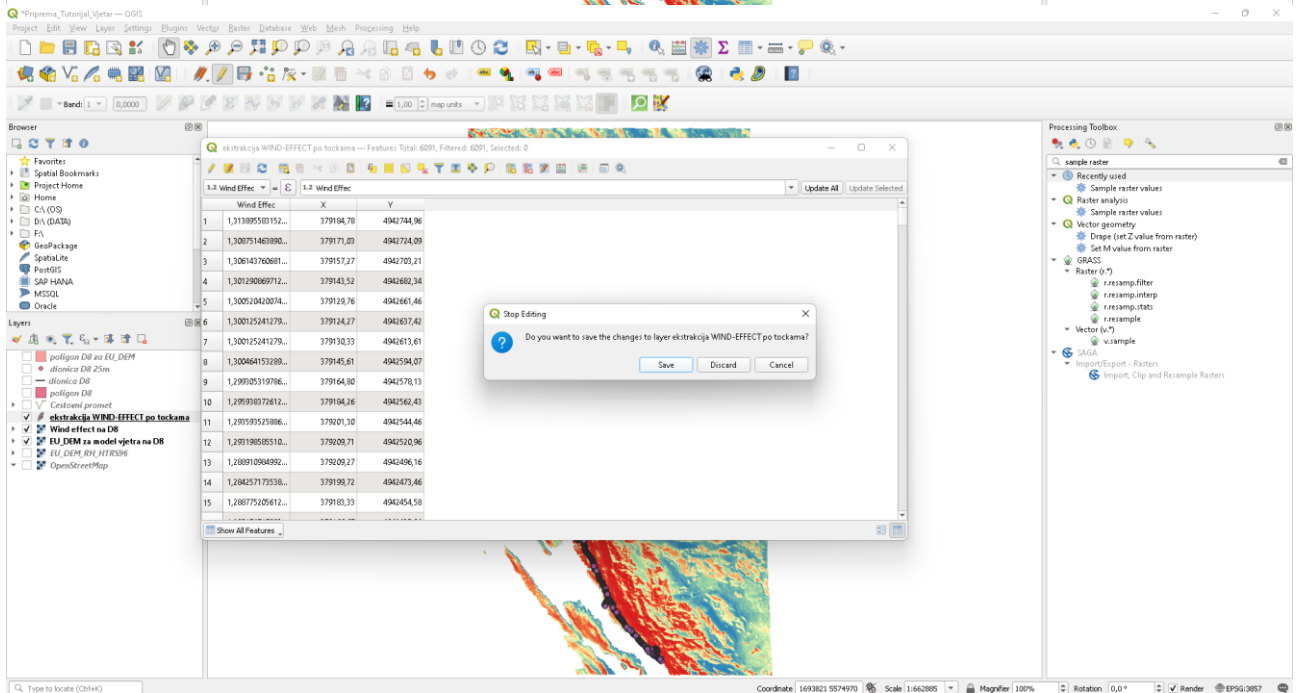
*Priprema_Tutorijal_Vjetar — QGIS

Project Edit View Layer Settings Plugins Vector Raster Database Web Mesh Processing Help

Band: 1 0,0000 1,00 map units

Browser

Favorites
Spatial Bookmarks
Project Home
Home
C:\ (OS)
D:\ (DATA)
F:\
GeoPackage
SpatiaLite
PostGIS
SAP HANA
MSSQL
Oracle

Layers

poligon D8 za EU_DEM
dionica D8 25m
dionica D8
poligon D8
Cestovni promet
ekstrakcija WIND-EFFECT po tockama
Wind effect na D8
EU_DEM za model vjetra na D8
EU_DEM_RH_HTRS96
OpenStreetMap

ekstrakcija WIND-EFFECT po tockama — Features Total: 6091, Filtered: 6091, Selected: 0

1.2 Wind Effec = ε 1.2 Wind Effec Update All Update Selected

| | Wind Effec | X | Y |
|---|---|---|---|
| 1 | 1,313895583152... | 379184,78 | 4942744,96 |
| 2 | 1,308751463890... | 379171,03 | 4942724,09 |
| 3 | 1,306143760681... | 379157,27 | 4942703,21 |
| 4 | 1,301290869712... | 379143,52 | 4942682,34 |
| 5 | 1,300520420074... | 379129,76 | 4942661,46 |
| 6 | 1,300125241279... | 379124,27 | 4942637,42 |
| 7 | 1,300125241279... | 379130,33 | 4942613,61 |
| 8 | 1,300464153289... | 379145,61 | 4942594,07 |
| 9 | 1,299305319786... | 379164,80 | 4942578,13 |
| 10 | 1,295938372612... | 379184,26 | 4942562,43 |
| 11 | 1,293593525806... | 379201,30 | 4942544,46 |
| 12 | 1,293198585510... | 379209,71 | 4942520,96 |
| 13 | 1,288910984992... | 379209,27 | 4942496,16 |
| 14 | 1,284257173538... | 379199,72 | 4942473,46 |
| 15 | 1,288775205612... | 379183,33 | 4942454,58 |

Show All Features

Stop Editing

Do you want to save the changes to layer ekstrakcija WIND-EFFECT po tockama?

Save Discard Cancel

Processing Toolbox

sample raster

Recently used
Sample raster values
Raster analysis
Sample raster values
Vector geometry
Drape (set Z value from raster)
Set M value from raster
GRASS
Raster (r.*)
r.resamp.filter
r.resamp.interp
r.resamp.stats
r.resample
Vector (v.*)
v.sample
SAGA
Import/Export - Rasters
Import, Clip and Resample Rasters

Type to locate (Ctrl+K)

Coordinate 1693821 5574970 Scale 1:662885 Magnifier 100% Rotation 0,0 ° Render EPSG:3857